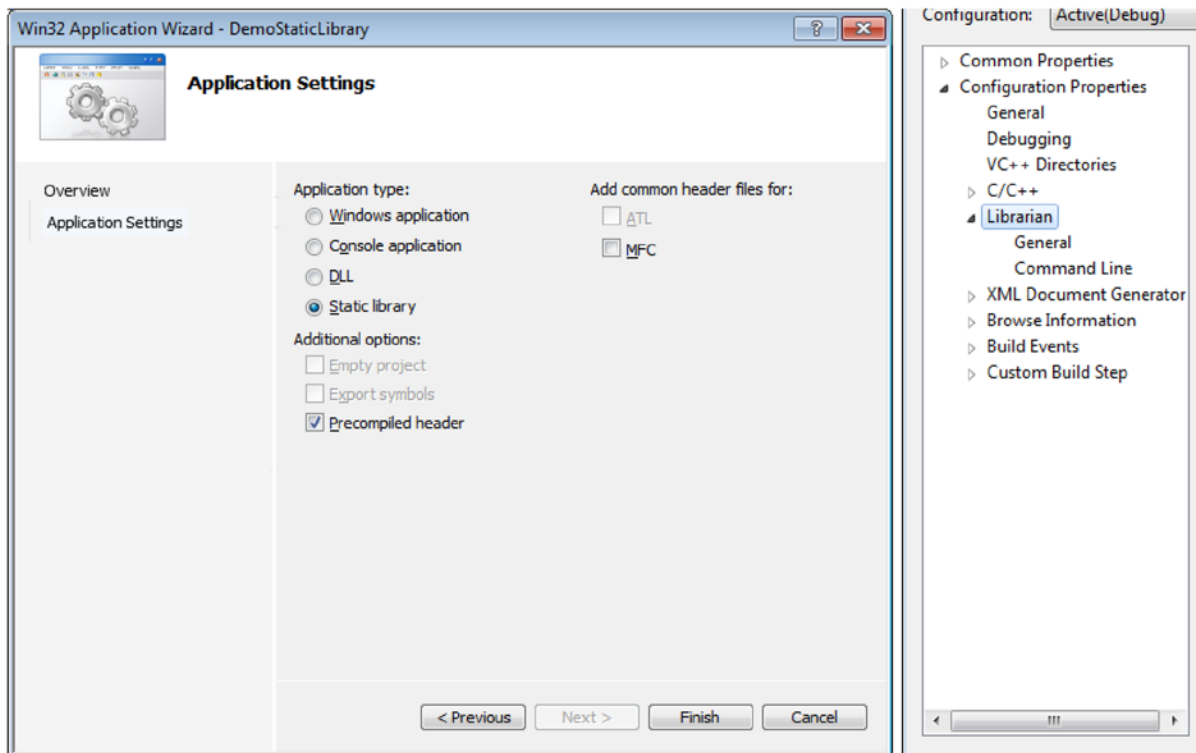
Win32 Application Wizard - DemoStaticLibrary

?

Application Settings

Overview

Application Settings

Application type:

Windows application

Console application

DLL

Static library

Additional options:

Empty project

Export symbols

Precompiled header

Add common header files for:

ATL

MFC

< Previous

Next >

Finish

Cancel

Configuration: Active(Debug)

Common Properties

Configuration Properties

General

Debugging

VC++ Directories

C/C++

Librarian

General

Command Line

XML Document Generator

Browse Information

Build Events

Custom Build Step